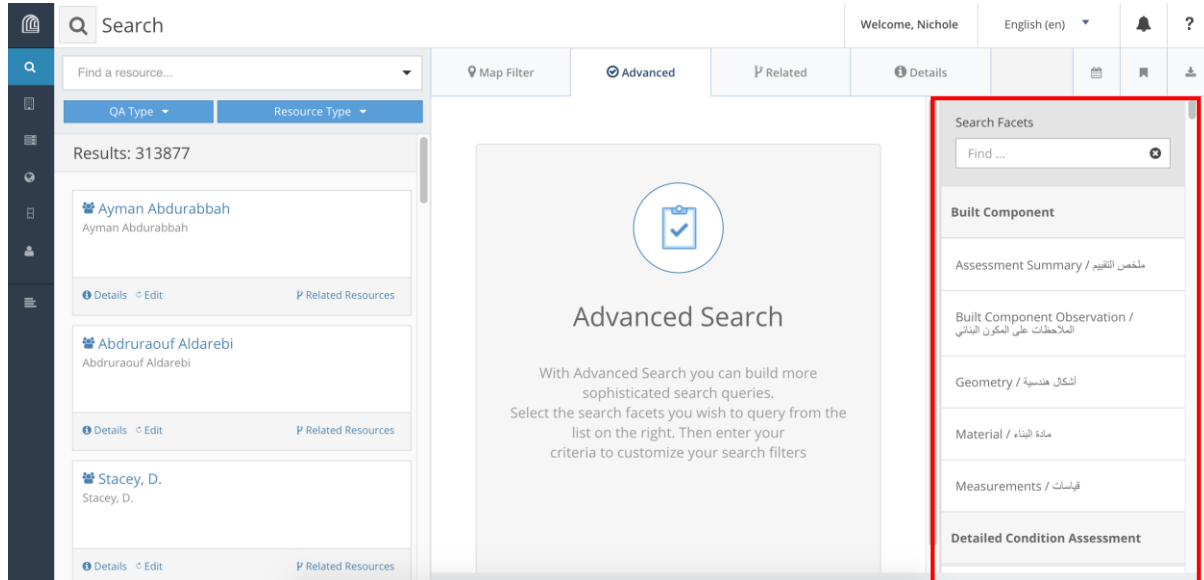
Search

Welcome, Nichole

English (en)

?

Find a resource...

QA Type

Resource Type

Results: 313877

Ayman Abdurabbah
Ayman Abdurabbah

Details Edit Related Resources

Abdruraouf Aldarebi
Abdruraouf Aldarebi

Details Edit Related Resources

Stacey, D.
Stacey, D.

Details Edit Related Resources

Map Filter

Advanced

Related

Details

Advanced Search

With Advanced Search you can build more sophisticated search queries.
Select the search facets you wish to query from the list on the right. Then enter your criteria to customize your search filters

Search Facets

Find ...

Built Component

Assessment Summary / ملخص التقييم

Built Component Observation / الملاحظات على المكون البنائي

Geometry / أشكال هندسية

Material / مادة البناء

Measurements / قياسات

Detailed Condition Assessment